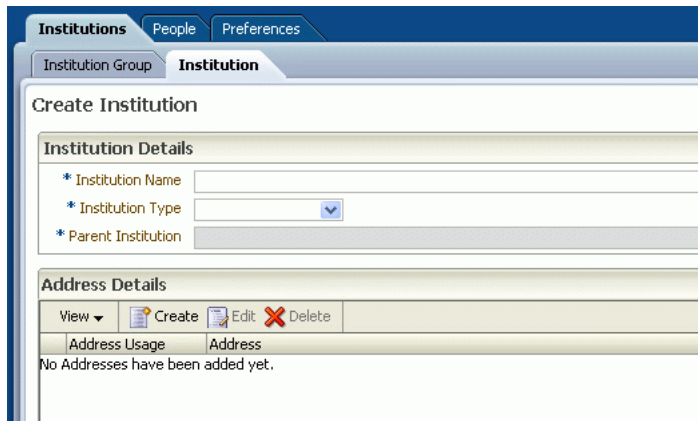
Institutions People Preferences

Institution Group Institution

Create Institution

Institution Details

* Institution Name

* Institution Type

* Parent Institution

Address Details

View Create Edit Delete

| Address Usage | Address |
|---|---|

No Addresses have been added yet.